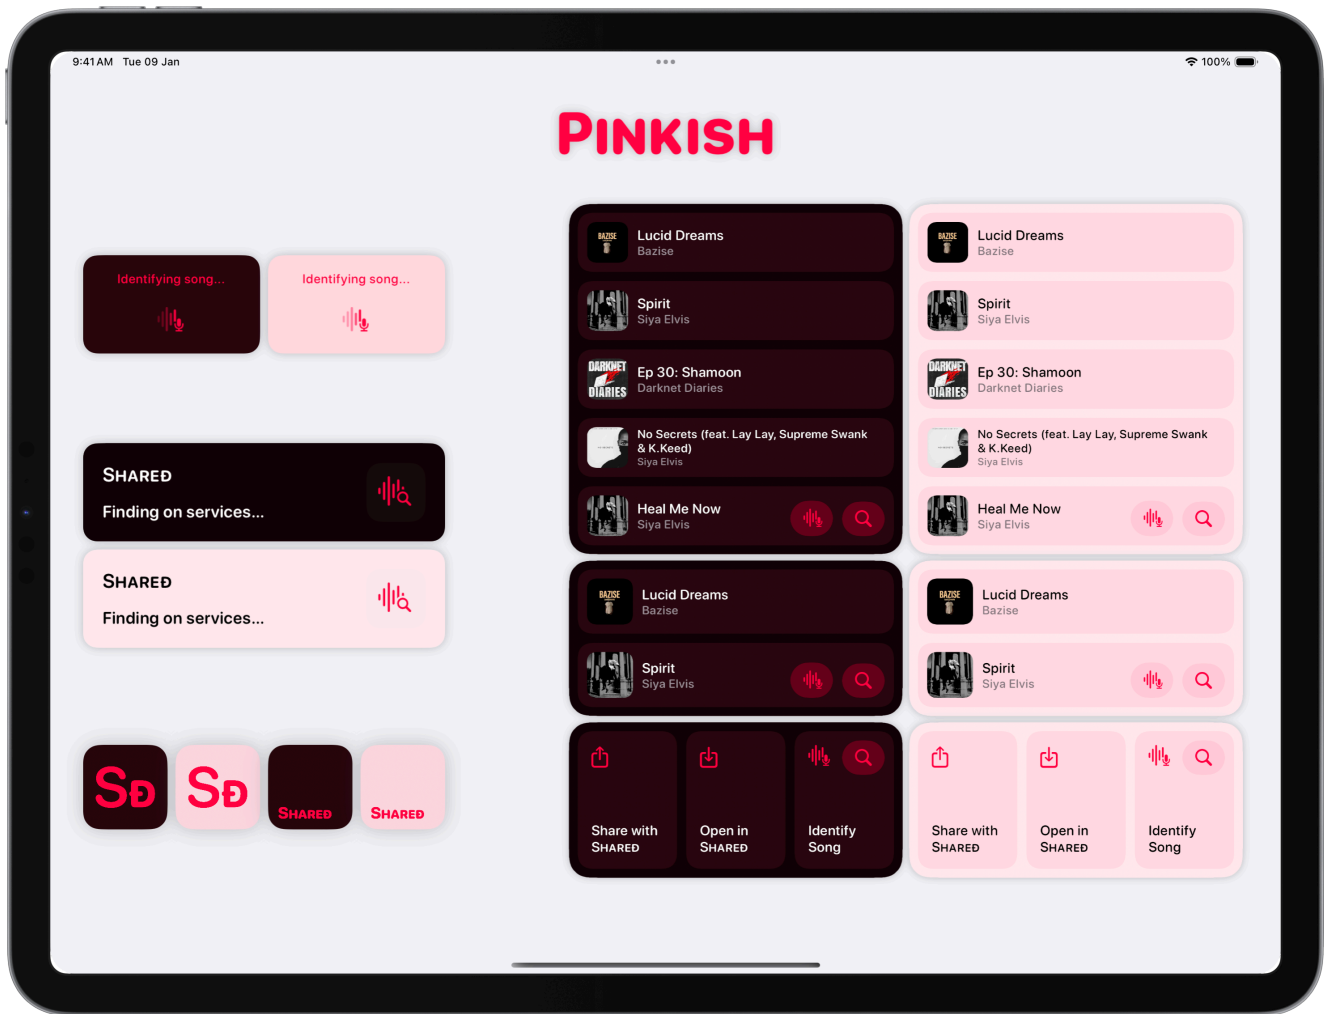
9:41 AM Tue 09 Jan

100%

PINKISH

Identifying song...

Identifying song...

SHARED
Finding on services...

SHARED
Finding on services...

SĐ

SĐ

SHARED

SHARED

BAZISE
Lucid Dreams
Bazise

Spirit
Siya Elvis

DARKNET DIARIES
Ep 30: Shamoon
Darknet Diaries

No Secrets (feat. Lay Lay, Supreme Swank & K.Keed)
Siya Elvis

Heal Me Now
Siya Elvis

BAZISE
Lucid Dreams
Bazise

Spirit
Siya Elvis

DARKNET DIARIES
Ep 30: Shamoon
Darknet Diaries

No Secrets (feat. Lay Lay, Supreme Swank & K.Keed)
Siya Elvis

Heal Me Now
Siya Elvis

BAZISE
Lucid Dreams
Bazise

Spirit
Siya Elvis

BAZISE
Lucid Dreams
Bazise

Spirit
Siya Elvis

Share with SHARED

Open in SHARED

Identify Song

Share with SHARED

Open in SHARED

Identify Song